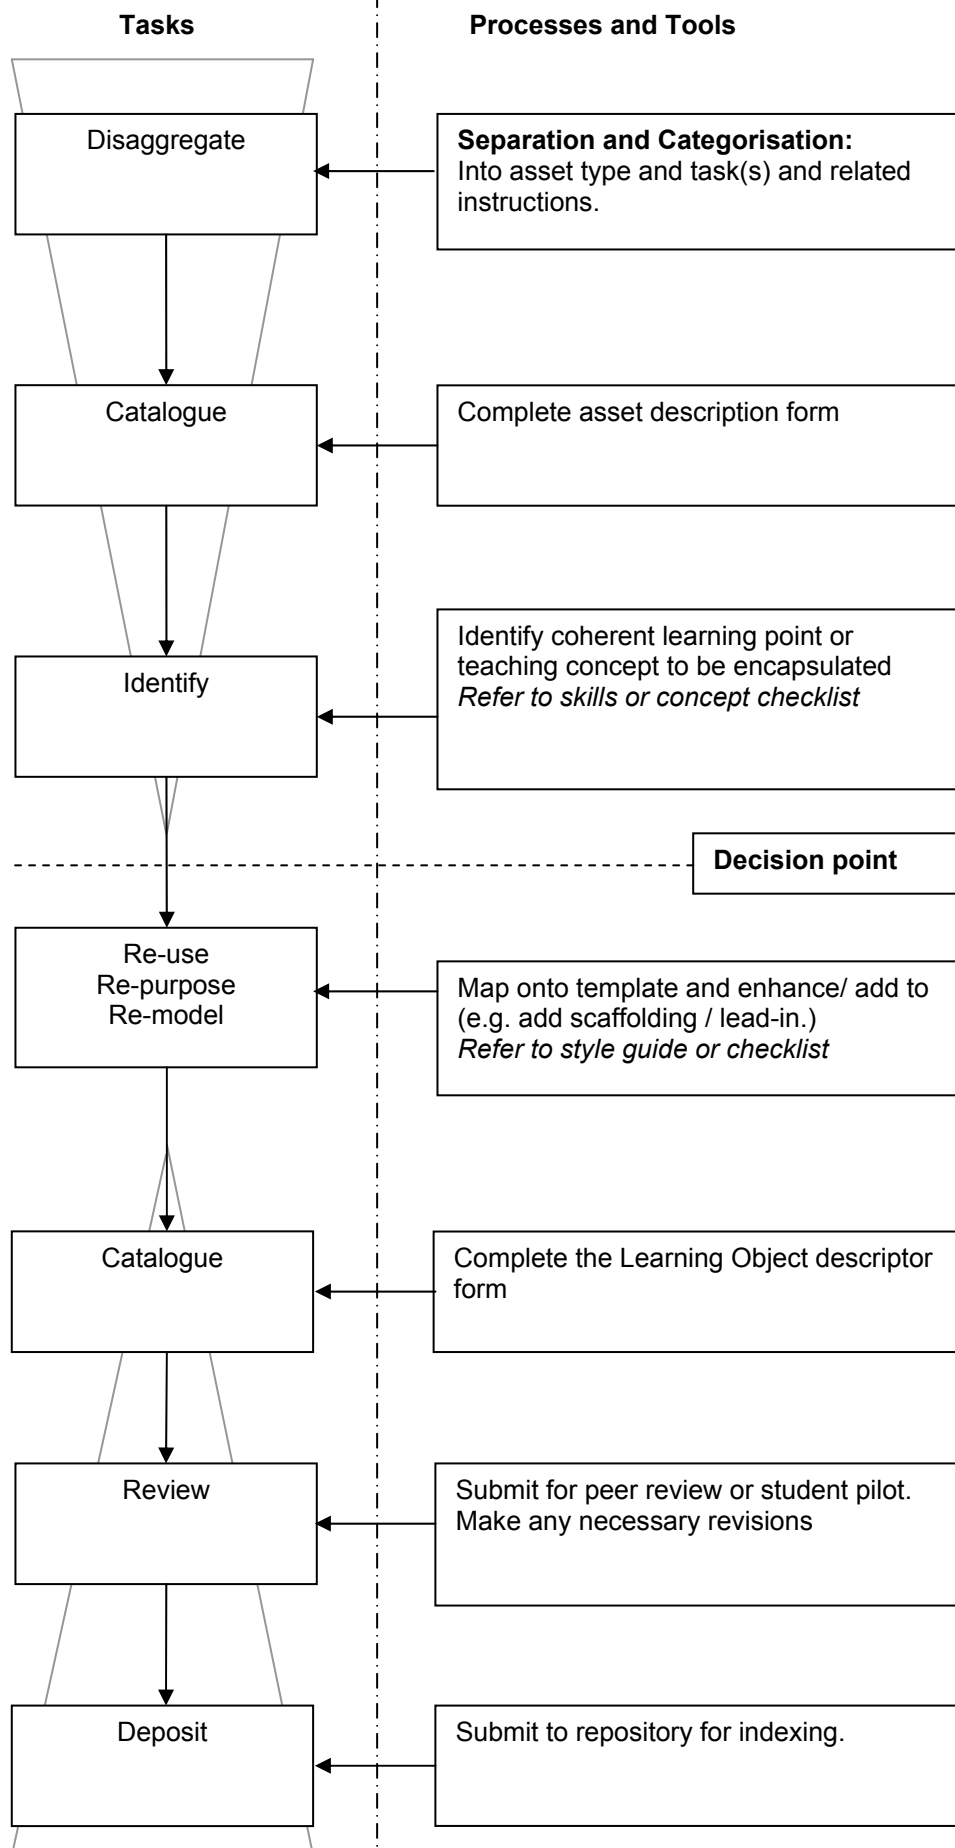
**Tasks**

**Processes and Tools**

Disaggregate

**Separation and Categorisation:** Into asset type and task(s) and related instructions.

Catalogue

Complete asset description form

Identify

Identify coherent learning point or teaching concept to be encapsulated
*Refer to skills or concept checklist*

**Decision point**

Re-use
Re-purpose
Re-model

Map onto template and enhance/ add to (e.g. add scaffolding / lead-in.)
*Refer to style guide or checklist*

Catalogue

Complete the Learning Object descriptor form

Review

Submit for peer review or student pilot. Make any necessary revisions

Deposit

Submit to repository for indexing.